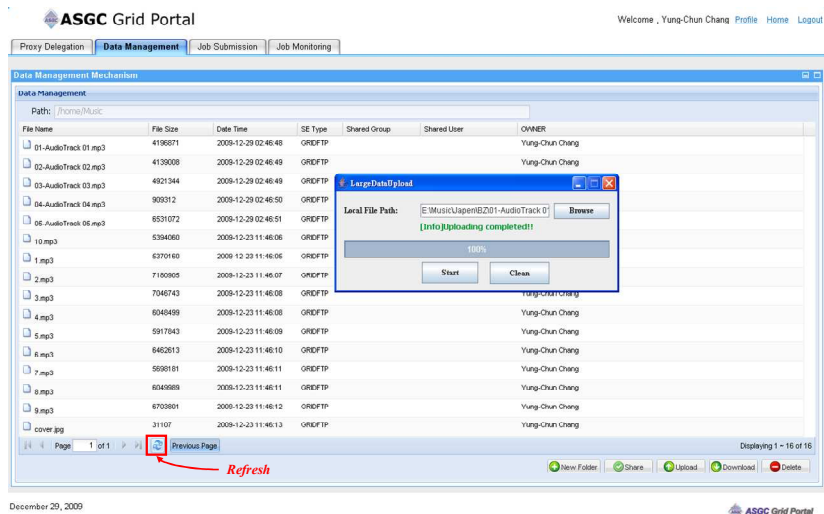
ASGC Grid Portal

Welcome , Yung-Chun Chang Profile Home Logout

Proxy Delegation | Data Management | Job Submission | Job Monitoring

Data Management Mechanism

Data Management

Path: /home/Music

| File Name | File Size | Date Time | SE Type | Shared Group | Shared User | OWNER |
|---|---|---|---|---|---|---|
| 01-AudioTrack 01.mp3 | 4196871 | 2009-12-29 02:46:48 | GRIDFTP | | | Yung-Chun Chang |
| 02-AudioTrack 02.mp3 | 4139008 | 2009-12-29 02:46:49 | GRIDFTP | | | Yung-Chun Chang |
| 03-AudioTrack 03.mp3 | 4921344 | 2009-12-29 02:46:49 | GRIDFTP | | | |
| 04-AudioTrack 04.mp3 | 909312 | 2009-12-29 02:46:50 | GRIDFTP | | | |
| 05-AudioTrack 05.mp3 | 6531072 | 2009-12-29 02:46:51 | GRIDFTP | | | |
| 10.mp3 | 5394060 | 2009-12-23 11:46:06 | GRIDFTP | | | |
| 1.mp3 | 6370160 | 2009-12-23 11:46:06 | GRIDFTP | | | |
| 2.mp3 | 7160905 | 2009-12-23 11:46:07 | GRIDFTP | | | |
| 3.mp3 | 7046743 | 2009-12-23 11:46:08 | GRIDFTP | | | Yung-Chun Chang |
| 4.mp3 | 6048499 | 2009-12-23 11:46:08 | GRIDFTP | | | Yung-Chun Chang |
| 5.mp3 | 5917843 | 2009-12-23 11:46:09 | GRIDFTP | | | Yung-Chun Chang |
| 6.mp3 | 6462613 | 2009-12-23 11:46:10 | GRIDFTP | | | Yung-Chun Chang |
| 7.mp3 | 5698181 | 2009-12-23 11:46:11 | GRIDFTP | | | Yung-Chun Chang |
| 8.mp3 | 6049989 | 2009-12-23 11:46:11 | GRIDFTP | | | Yung-Chun Chang |
| 9.mp3 | 6703801 | 2009-12-23 11:46:12 | GRIDFTP | | | Yung-Chun Chang |
| cover.jpg | 31107 | 2009-12-23 11:46:13 | GRIDFTP | | | Yung-Chun Chang |

LargeDataUpload

Local File Path: E:\Music\Japen\BZ\01-AudioTrack 0 Browse

[Info]Uploading completed!!

100%

Start Clean

Page 1 of 1 Previous Page

Refresh

Displaying 1 - 16 of 16

New Folder Share Upload Download Delete

December 29, 2009

ASGC Grid Portal